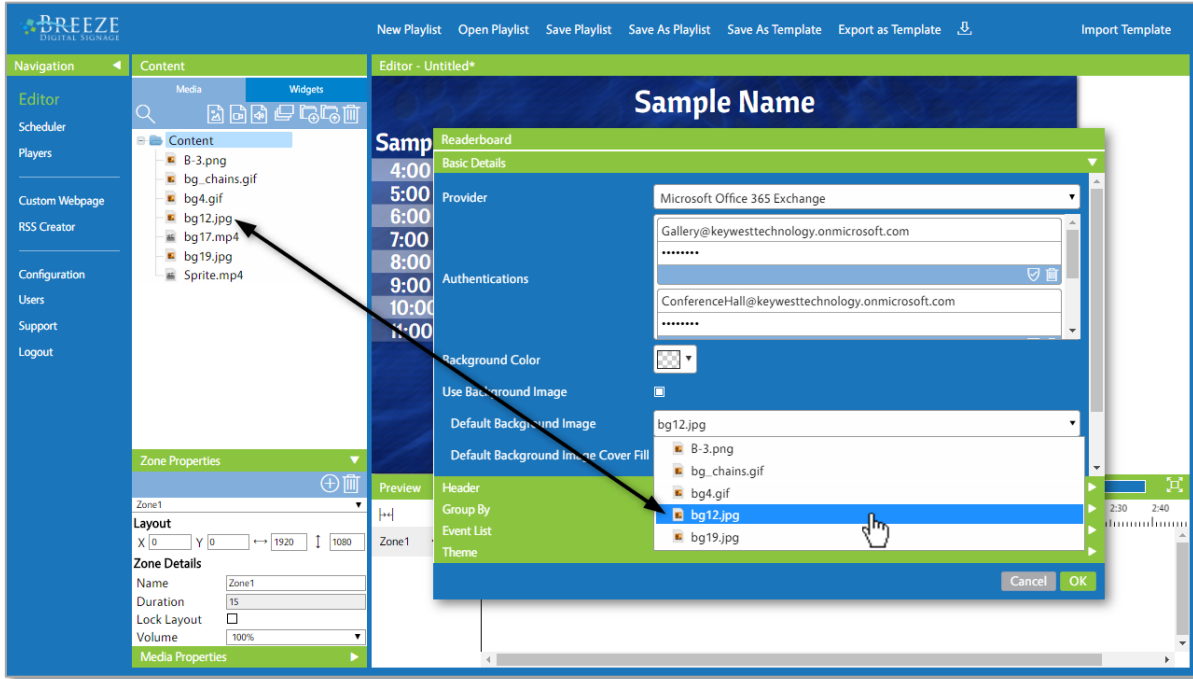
BREEZE
DIGITAL SIGNAGE

New Playlist Open Playlist Save Playlist Save As Playlist Save As Template Export as Template Import Template

Navigation

Editor
Scheduler
Players

Custom Webpage
RSS Creator

Configuration
Users
Support
Logout

Content
Media Widgets

Content
B-3.png
bg_chains.gif
bg4.gif
bg12.jpg
bg17.mp4
bg19.jpg
Sprite.mp4

Zone Properties
Zone1
Layout
X 0 Y 0 1920 1080
Zone Details
Name Zone1
Duration 15
Lock Layout
Volume 100%
Media Properties

Editor - Untitled*
Sample Name
Samp
4:00
5:00
6:00
7:00
8:00
9:00
10:00
11:00

Preview
Zone1
2:30 2:40

Readerboard
Basic Details
Provider Microsoft Office 365 Exchange
Authentications
Gallery@keywesttechnology.onmicrosoft.com
••••••••
ConferenceHall@keywesttechnology.onmicrosoft.com
••••••••
Background Color
Use Background Image
Default Background Image bg12.jpg
Default Background Image Cover Fill
Header
Group By
Event List
Theme
B-3.png
bg_chains.gif
bg4.gif
bg12.jpg
bg19.jpg
Cancel OK